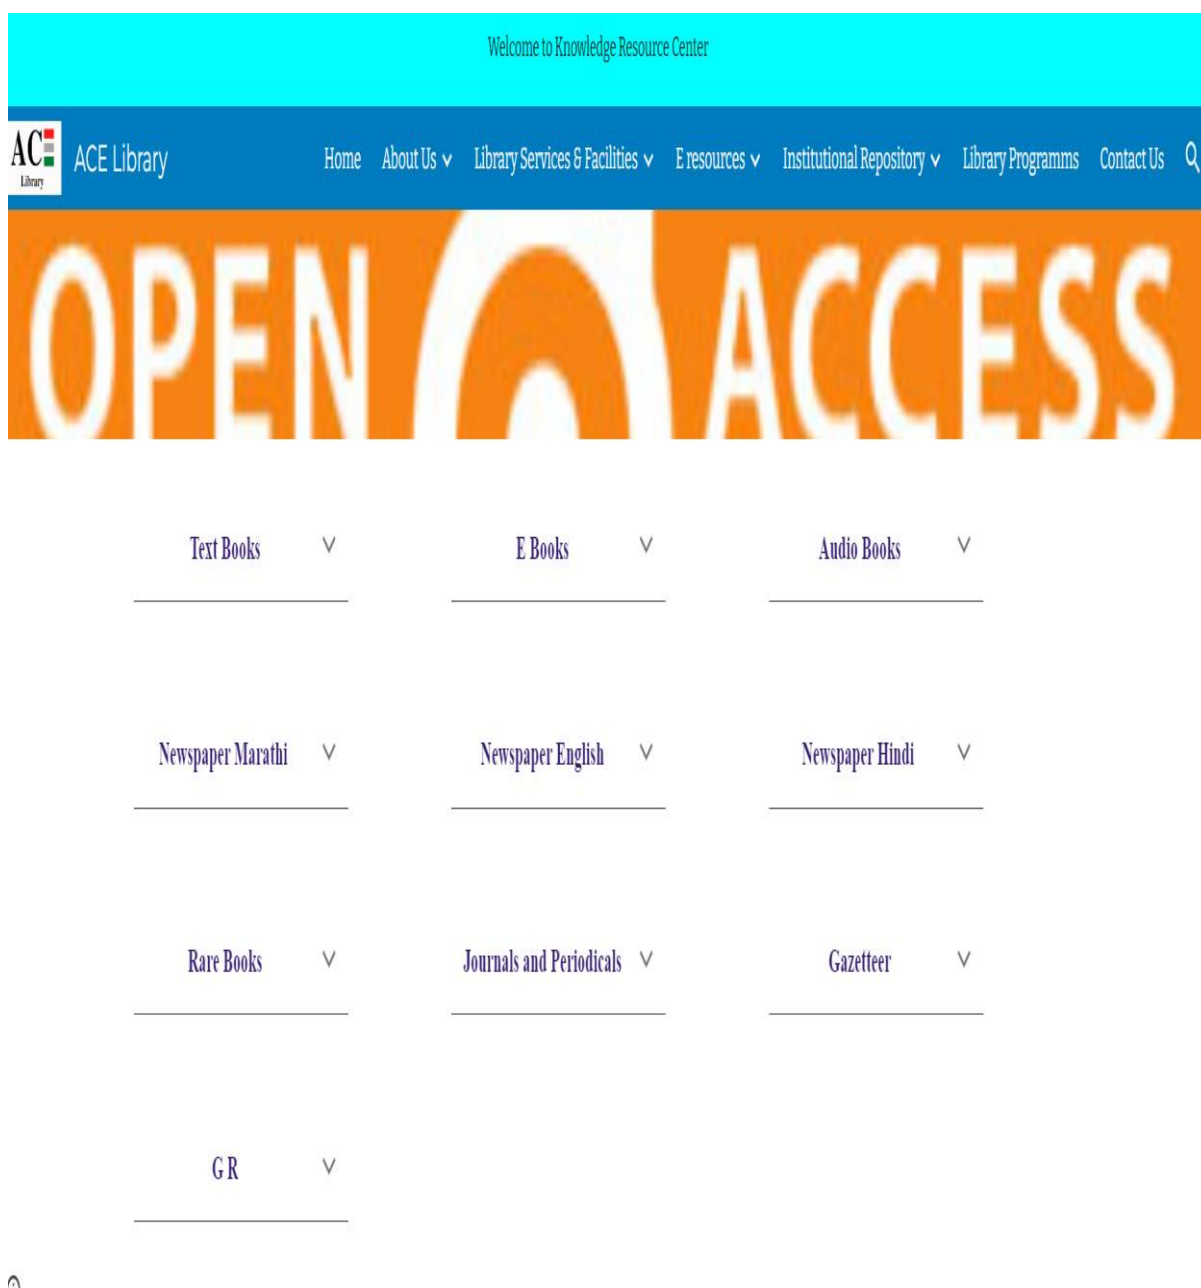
Welcome to Knowledge Resource Center

ACE Library

ACE Library

Home About Us Library Services & Facilities E resources Institutional Repository Library Programms Contact Us

OPEN ACCESS

Text Books

E Books

Audio Books

Newspaper Marathi

Newspaper English

Newspaper Hindi

Rare Books

Journals and Periodicals

Gazetteer

G R